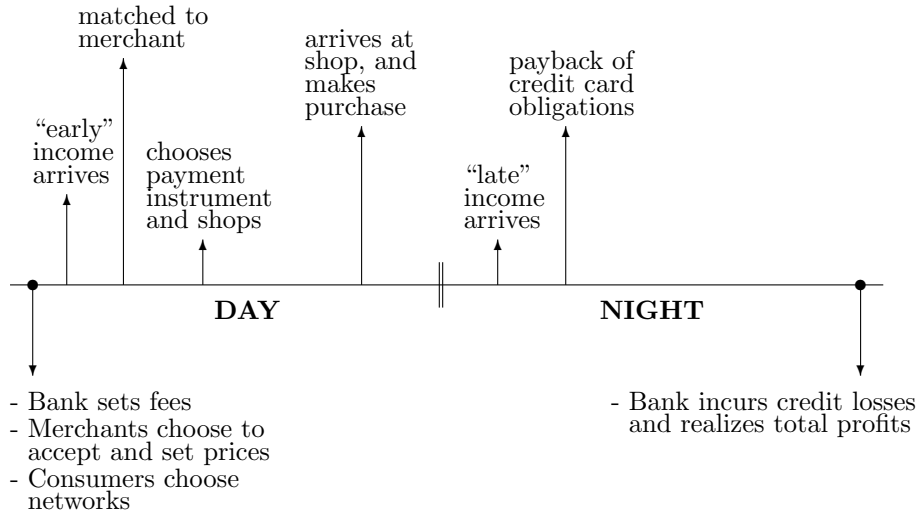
"early" income arrives

matched to merchant

chooses payment instrument and shops

arrives at shop, and makes purchase

"late" income arrives

payback of credit card obligations

DAY

NIGHT

- Bank sets fees
- Merchants choose to accept and set prices
- Consumers choose networks

- Bank incurs credit losses and realizes total profits